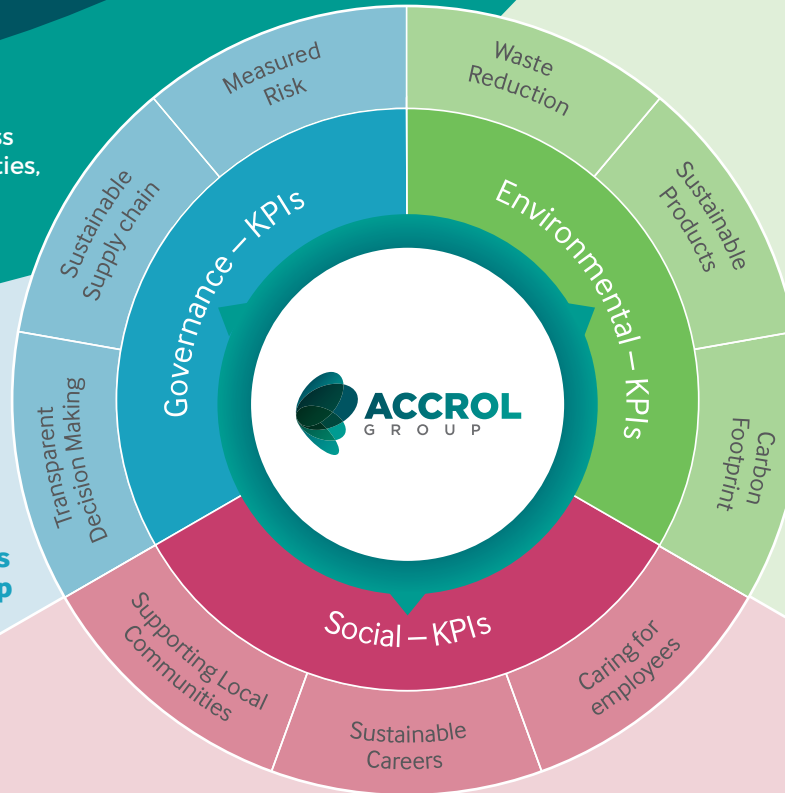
ss
ties,

s
p

Measured Risk

Waste Reduction

Sustainable Supply chain

Governance – KPIs

Environmental – KPIs

Sustainable Products

Transparent Decision Making

ACCROL
GROUP

Carbon Footprint

Social – KPIs

Supporting Local Communities

Caring for employees

Sustainable Careers